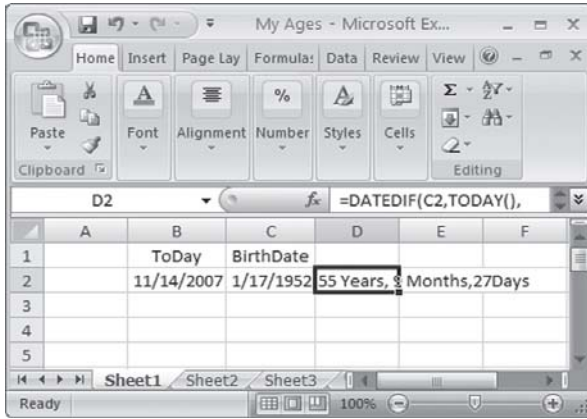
My Ages - Microsoft Ex...

Home | Insert | Page Lay | Formula: | Data | Review | View

Paste | Font | Alignment | Number | Styles | Cells | Editing

Clipboard

D2 | $f_x$ | =DATEDIF(C2,TODAY(),

| | A | B | C | D | E | F |
|---|---|---|---|---|---|---|
| 1 | | ToDay | BirthDate | | | |
| 2 | | 11/14/2007 | 1/17/1952 | 55 Years, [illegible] Months,27Days | | |
| 3 | | | | | | |
| 4 | | | | | | |
| 5 | | | | | | |

Sheet1 | Sheet2 | Sheet3

Ready | 100%